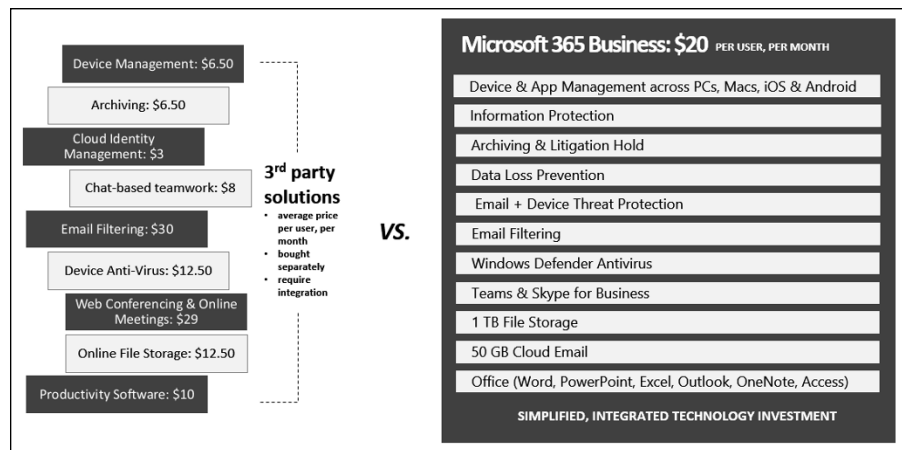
Device Management: $6.50

Archiving: $6.50

Cloud Identity Management: $3

Chat-based teamwork: $8

Email Filtering: $30

Device Anti-Virus: $12.50

Web Conferencing & Online Meetings: $29

Online File Storage: $12.50

Productivity Software: $10

3rd party solutions

- average price per user, per month
- bought separately
- require integration

VS.

Microsoft 365 Business: $20 PER USER, PER MONTH

Device & App Management across PCs, Macs, iOS & Android

Information Protection

Archiving & Litigation Hold

Data Loss Prevention

Email + Device Threat Protection

Email Filtering

Windows Defender Antivirus

Teams & Skype for Business

1 TB File Storage

50 GB Cloud Email

Office (Word, PowerPoint, Excel, Outlook, OneNote, Access)

SIMPLIFIED, INTEGRATED TECHNOLOGY INVESTMENT